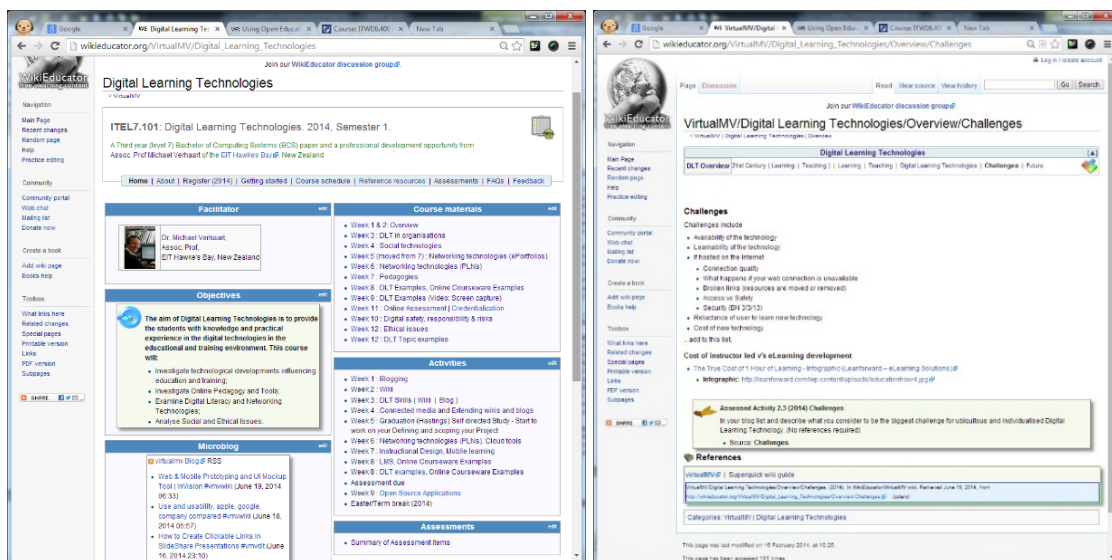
Google | Digital Learning Te | Using Open Educat | Course:ITWD6.400 | New Tab

wikieducator.org/VirtualMV/Digital_Learning_Technologies

Join our WikiEducator discussion group

Digital Learning Technologies

< VirtualMV

Navigation
Main Page
Recent changes
Random page
Help
Practice editing

Community
Community portal
Web chat
Mailing list
Donate now

Create a book
Add wiki page
Books help

Toolbox
What links here
Related changes
Special pages
Printable version
Links
PDF version
Subpages

SHARE

ITEL7.101: Digital Learning Technologies. 2014, Semester 1.

A Third year (level 7) Bachelor of Computing Systems (BCS) paper and a professional development opportunity from Assoc Prof Michael Verhaart of the EIT Hawke's Bay, New Zealand

Home | About | Register (2014) | Getting started | Course schedule | Reference resources | Assessments | FAQs | Feedback

Facilitator
Dr. Michael Verhaart,
Assoc. Prof,
EIT Hawke's Bay, New Zealand

Objectives
The aim of Digital Learning Technologies is to provide the students with knowledge and practical experience in the digital technologies in the educational and training environment. This course will:
- Investigate technological developments influencing education and training;
- Investigate Online Pedagogy and Tools;
- Examine Digital Literacy and Networking Technologies;
- Analyse Social and Ethical Issues.

Microblog
virtualmv Blog RSS
- Web & Mobile Prototyping and UI Mockup Tool | InVision #vmwiki (June 19, 2014 06:33)
- Use and usability, apple, google, company compared #vmwiki (June 18, 2014 05:57)
- How to Create Clickable Links in SlideShare Presentations #vmwdt (June 16, 2014 23:10)

Course materials
- Week 1 & 2: Overview
- Week 3 : DLT in organisations
- Week 4 : Social technologies
- Week 5 (moved from 7) : Networking technologies (ePortfolios)
- Week 6 : Networking technologies (PLNs)
- Week 7 : Pedagogies
- Week 8 : DLT Examples, Online Courseware Examples
- Week 9 : DLT Examples (Video: Screen capture)
- Week 11 : Online Assessment | Credentialization
- Week 10 : Digital safety, responsibility & risks
- Week 12 : Ethical issues
- Week 12 : DLT Topic examples

Activities
- Week 1 : Blogging
- Week 2 : Wiki
- Week 3 : DLT Skills ( Wiki | Blog )
- Week 4 : Connected media and Extending wikis and blogs
- Week 5 : Graduation (Hastings) Self directed Study - Start to work on your Defining and scoping your Project
- Week 6 : Networking technologies (PLNs), Cloud tools
- Week 7 : Instructional Design, Mobile learning
- Week 8 : LMS, Online Courseware Examples
- Week 9 : DLT examples, Online Courseware Examples
- Assessment due
- Week 9 : Open Source Applications
- Easter/Term break (2014)

Assessments
- Summary of Assessment items

Google | VirtualMV/Digital | Using Open Educat | Course:ITWD6.400 | New Tab

wikieducator.org/VirtualMV/Digital_Learning_Technologies/Overview/Challenges

Log in / create account

Page Discussion Read View source View history Go Search

Join our WikiEducator discussion group

VirtualMV/Digital Learning Technologies/Overview/Challenges

< VirtualMV | Digital Learning Technologies | Overview

Digital Learning Technologies
DLT Overview | 21st Century ( Learning | Teaching ) | Learning | Teaching | Digital Learning Technologies | Challenges | Future

Challenges
Challenges include
- Availability of the technology
- Learnability of the technology
- If hosted on the Internet
  - Connection quality
  - What happens if your web connection is unavailable
  - Broken links (resources are moved or removed)
  - Access vs Safety
  - Security (BN 3/3/13)
- Reluctance of user to learn new technology
- Cost of new technology
.. add to this list.

Cost of instructor led v's eLearning development
- The True Cost of 1 Hour of Learning - Infographic (Learnforward – eLearning Solutions)
  - Infographic: http://learnforward.com/wp-content/uploads/educationhour4.jpg

Assessed Activity 2.3 (2014) Challenges
In your blog list and describe what you consider to be the biggest challenge for ubiquitous and individualised Digital Learning Technology. (No references required)
- Source: Challenges

References
virtualMV | Superquick wiki guide

VirtualMV/Digital Learning Technologies/Overview/Challenges. (2014). In WikiEducator/VirtualMV wiki. Retrieved June 19, 2014, from http://wikieducator.org/VirtualMV/Digital_Learning_Technologies/Overview/Challenges (zotero)

Categories: VirtualMV | Digital Learning Technologies

This page was last modified on 16 February 2014, at 10:25.
This page has been accessed 101 times.

Navigation
Main Page
Recent changes
Random page
Help
Practice editing

Community
Community portal
Web chat
Mailing list
Donate now

Create a book
Add wiki page
Books help

Toolbox
What links here
Related changes
Special pages
Printable version
Links
PDF version
Subpages

SHARE